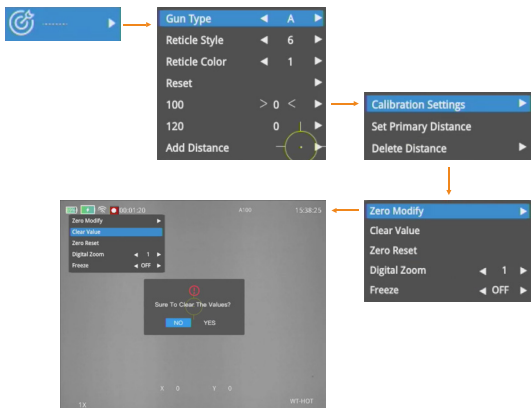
Gun Type ◄ A ►
Reticle Style ◄ 6 ►
Reticle Color ◄ 1 ►
Reset ►
100 > 0 < ►
120 0 ►
Add Distance ►

Calibration Settings ►
Set Primary Distance
Delete Distance ►

Zero Modify ►
Clear Value
Zero Reset
Digital Zoom ◄ 1 ►
Freeze ◄ OFF ►

00:01:20
A100
15:38:25
Zero Modify ►
Clear Value
Zero Reset
Digital Zoom ◄ 1 ►
Freeze ◄ OFF ►
Sure To Clear The Values?
NO YES
X 0 Y 0
1X
WT-HOT